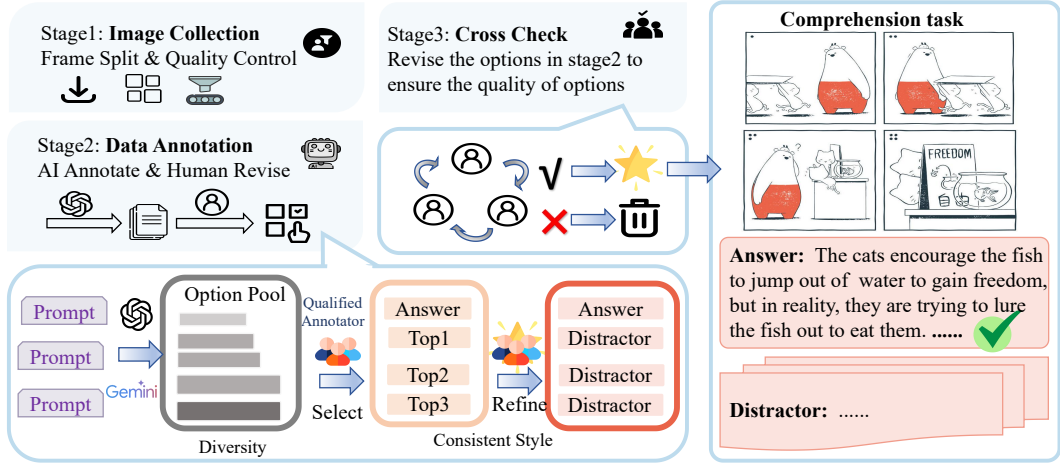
Stage1: **Image Collection**
Frame Split & Quality Control

Stage3: **Cross Check**
Revise the options in stage2 to ensure the quality of options

Stage2: **Data Annotation**
AI Annotate & Human Revise

Prompt
Prompt
Prompt
Gemini

Option Pool
Diversity

Qualified Annotator
Select

Answer
Top1
Top2
Top3
Consistent Style

Refine

Answer
Distractor
Distractor
Distractor

**Comprehension task**

FREEDOM

**Answer:** The cats encourage the fish to jump out of water to gain freedom, but in reality, they are trying to lure the fish out to eat them. **......**

**Distractor:** ......